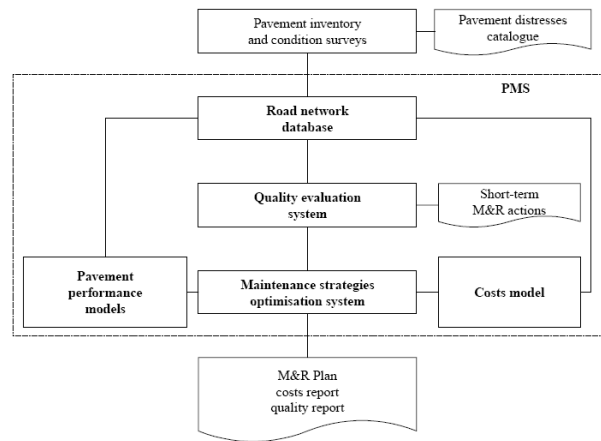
Pavement inventory and condition surveys

Pavement distresses catalogue

PMS

Road network database

Quality evaluation system

Short-term M&R actions

Pavement performance models

Maintenance strategies optimisation system

Costs model

M&R Plan
costs report
quality report